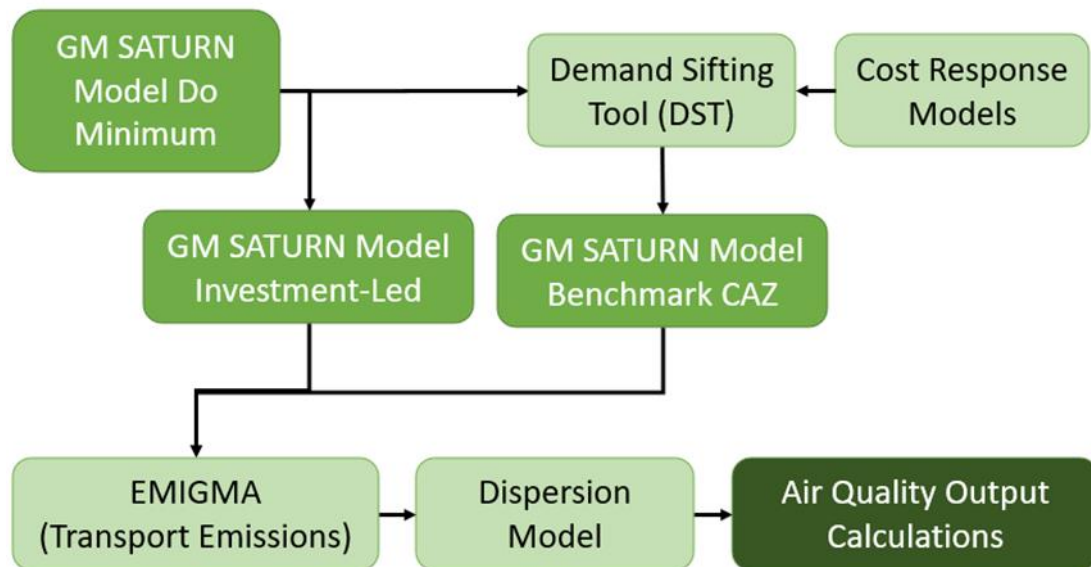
GM SATURN Model Do Minimum

Demand Sifting Tool (DST)

Cost Response Models

GM SATURN Model Investment-Led

GM SATURN Model Benchmark CAZ

EMIGMA (Transport Emissions)

Dispersion Model

Air Quality Output Calculations